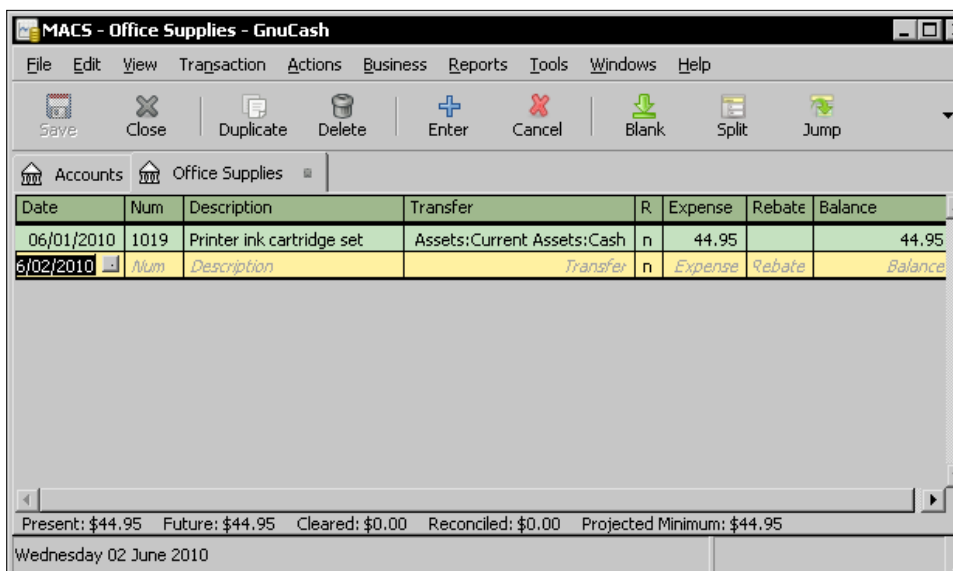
MACS - Office Supplies - GnuCash

File Edit View Transaction Actions Business Reports Tools Windows Help

Save Close Duplicate Delete Enter Cancel Blank Split Jump

Accounts Office Supplies

| Date | Num | Description | Transfer | R | Expense | Rebate | Balance |
|---|---|---|---|---|---|---|---|
| 06/01/2010 | 1019 | Printer ink cartridge set | Assets:Current Assets:Cash | n | 44.95 | | 44.95 |
| 6/02/2010 | Num | Description | Transfer | n | Expense | Rebate | Balance |

Present: $44.95 Future: $44.95 Cleared: $0.00 Reconciled: $0.00 Projected Minimum: $44.95

Wednesday 02 June 2010